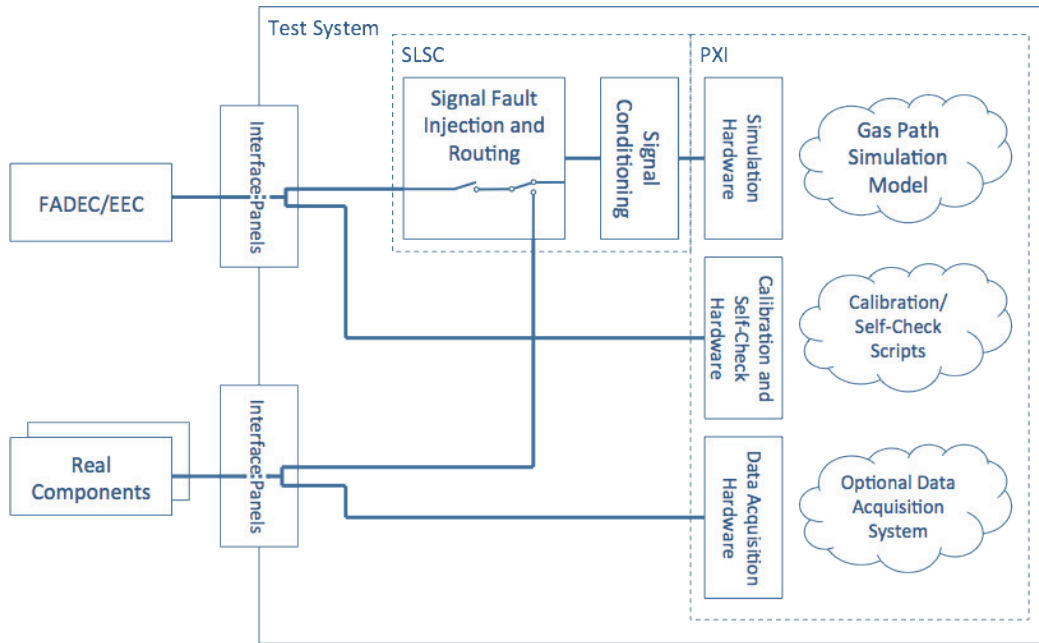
Test System

SLSC

PXI

FADEC/EEC

Interface Panels

Signal Fault Injection and Routing

Signal Conditioning

Simulation Hardware

Gas Path Simulation Model

Calibration and Self-Check Hardware

Calibration/ Self-Check Scripts

Real Components

Interface Panels

Data Acquisition Hardware

Optional Data Acquisition System